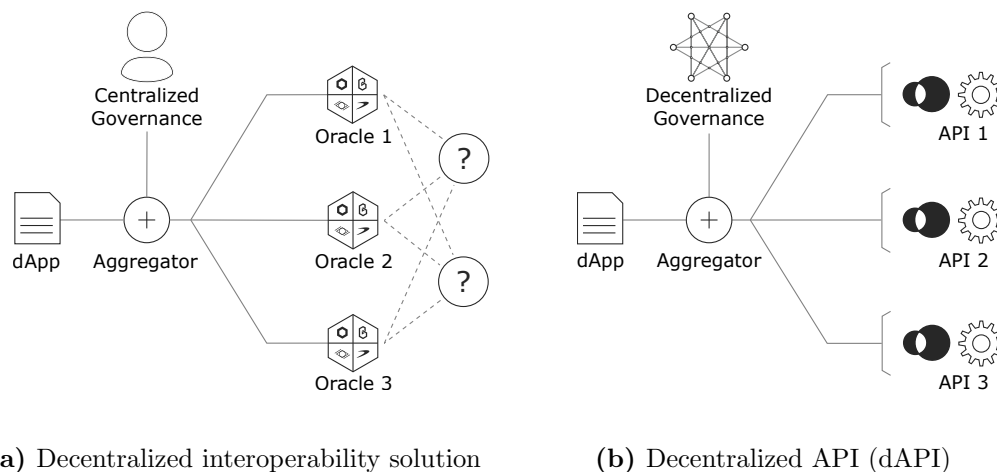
Centralized Governance

dApp

Aggregator

Oracle 1

Oracle 2

Oracle 3

?

?

Decentralized Governance

dApp

Aggregator

API 1

API 2

API 3

a) Decentralized interoperability solution

(b) Decentralized API (dAPI)